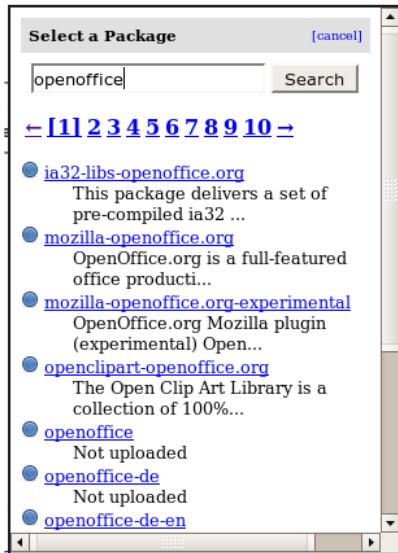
Select a Package [cancel]

openoffice Search

← [1] 2 3 4 5 6 7 8 9 10 →

ia32-libs-openoffice.org
This package delivers a set of pre-compiled ia32 ...

mozilla-openoffice.org
OpenOffice.org is a full-featured office producti...

mozilla-openoffice.org-experimental
OpenOffice.org Mozilla plugin (experimental) Open...

openclipart-openoffice.org
The Open Clip Art Library is a collection of 100%...

openoffice
Not uploaded

openoffice-de
Not uploaded

openoffice-de-en